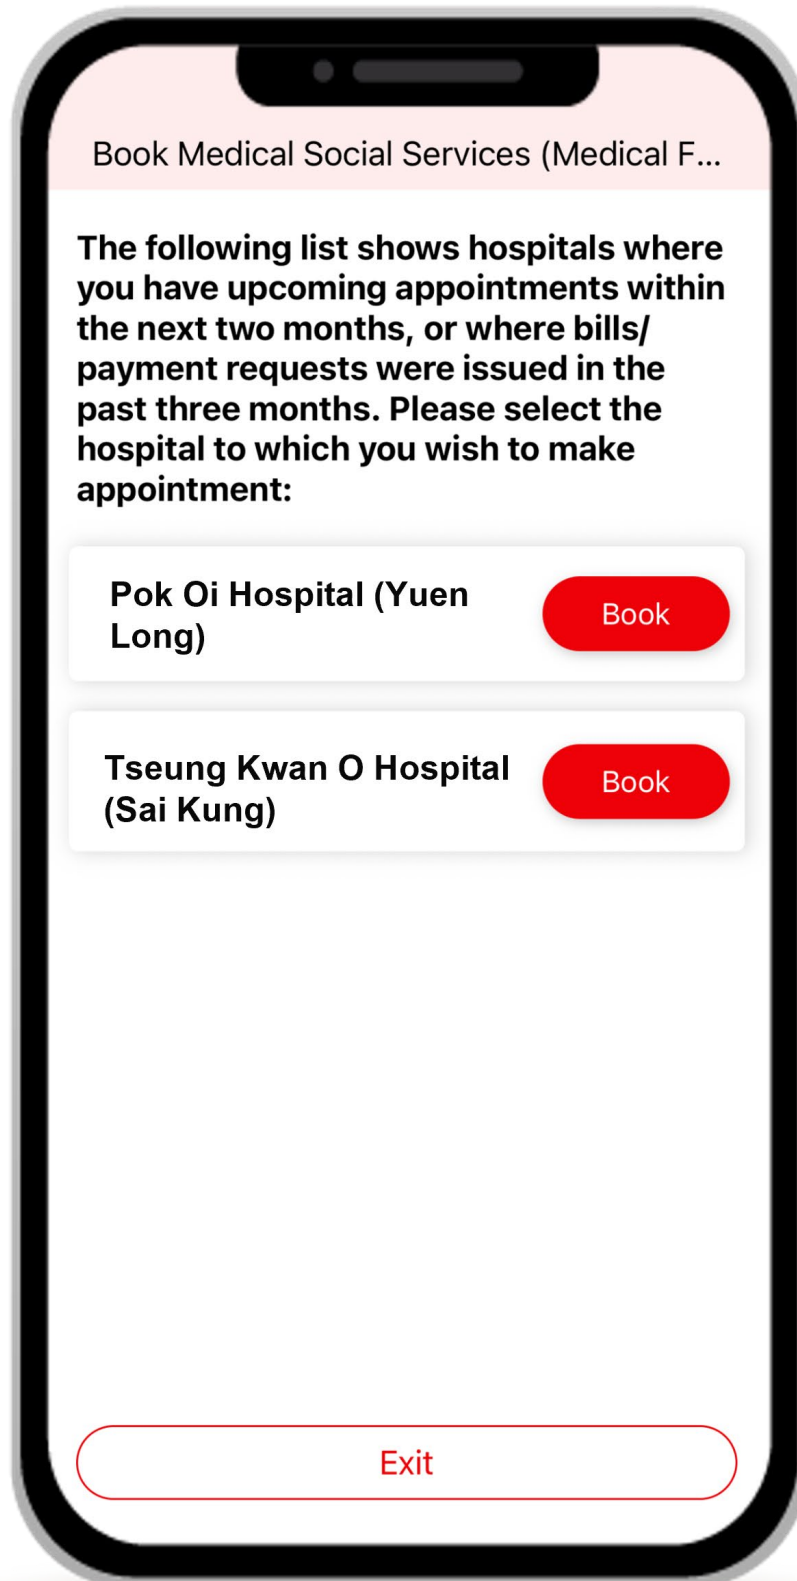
Book Medical Social Services (Medical F...

The following list shows hospitals where you have upcoming appointments within the next two months, or where bills/ payment requests were issued in the past three months. Please select the hospital to which you wish to make appointment:

Pok Oi Hospital (Yuen Long)

Book

Tseung Kwan O Hospital (Sai Kung)

Book

Exit